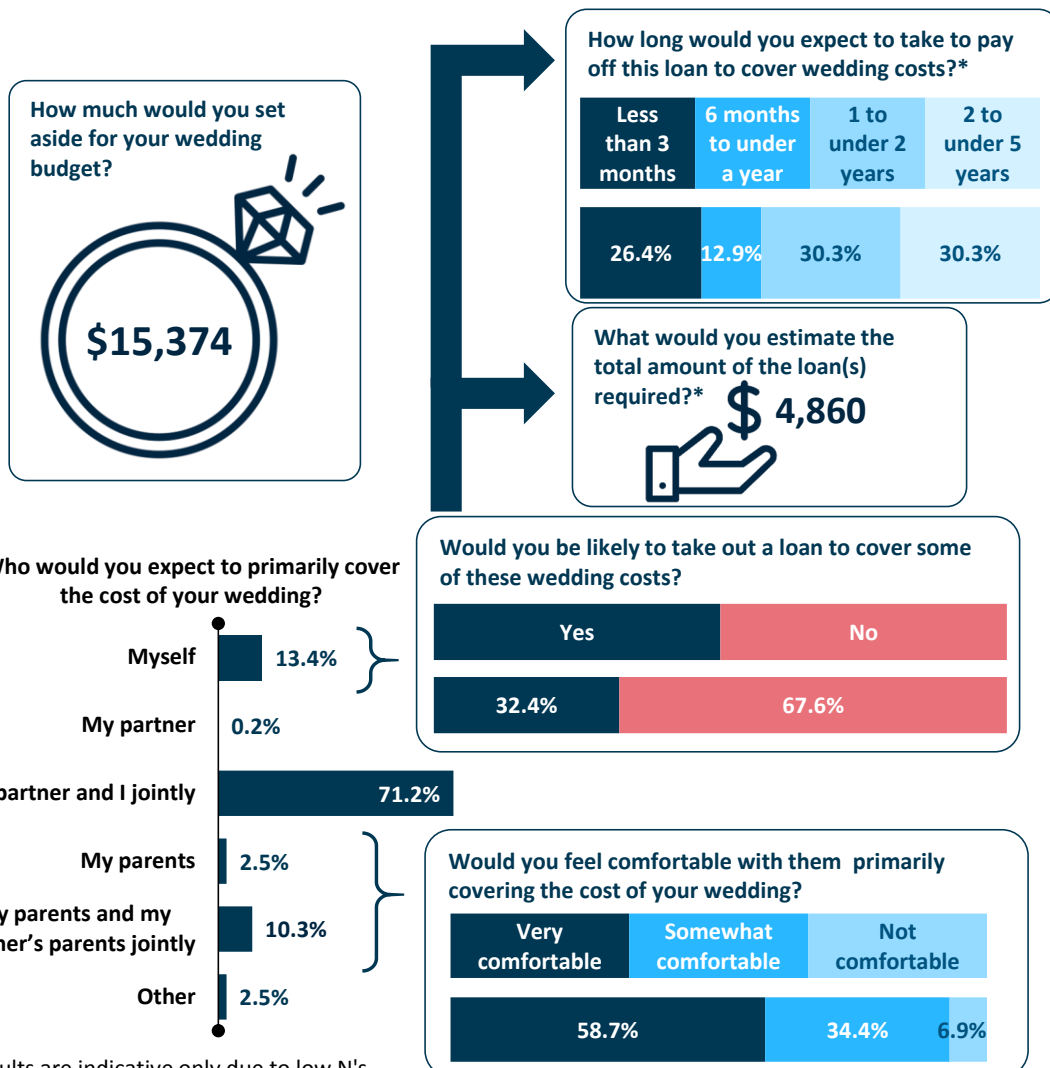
How much would you set aside for your wedding budget?

$15,374

How long would you expect to take to pay off this loan to cover wedding costs?*

| Less than 3 months | 6 months to under a year | 1 to under 2 years | 2 to under 5 years |
|---|---|---|---|
| 26.4% | 12.9% | 30.3% | 30.3% |

What would you estimate the total amount of the loan(s) required?*

$ 4,860

Who would you expect to primarily cover the cost of your wedding?

Myself 13.4%
My partner 0.2%
partner and I jointly 71.2%
My parents 2.5%
y parents and my her's parents jointly 10.3%
Other 2.5%

Would you be likely to take out a loan to cover some of these wedding costs?

| Yes | No |
|---|---|
| 32.4% | 67.6% |

Would you feel comfortable with them primarily covering the cost of your wedding?

| Very comfortable | Somewhat comfortable | Not comfortable |
|---|---|---|
| 58.7% | 34.4% | 6.9% |

ults are indicative only due to low N's